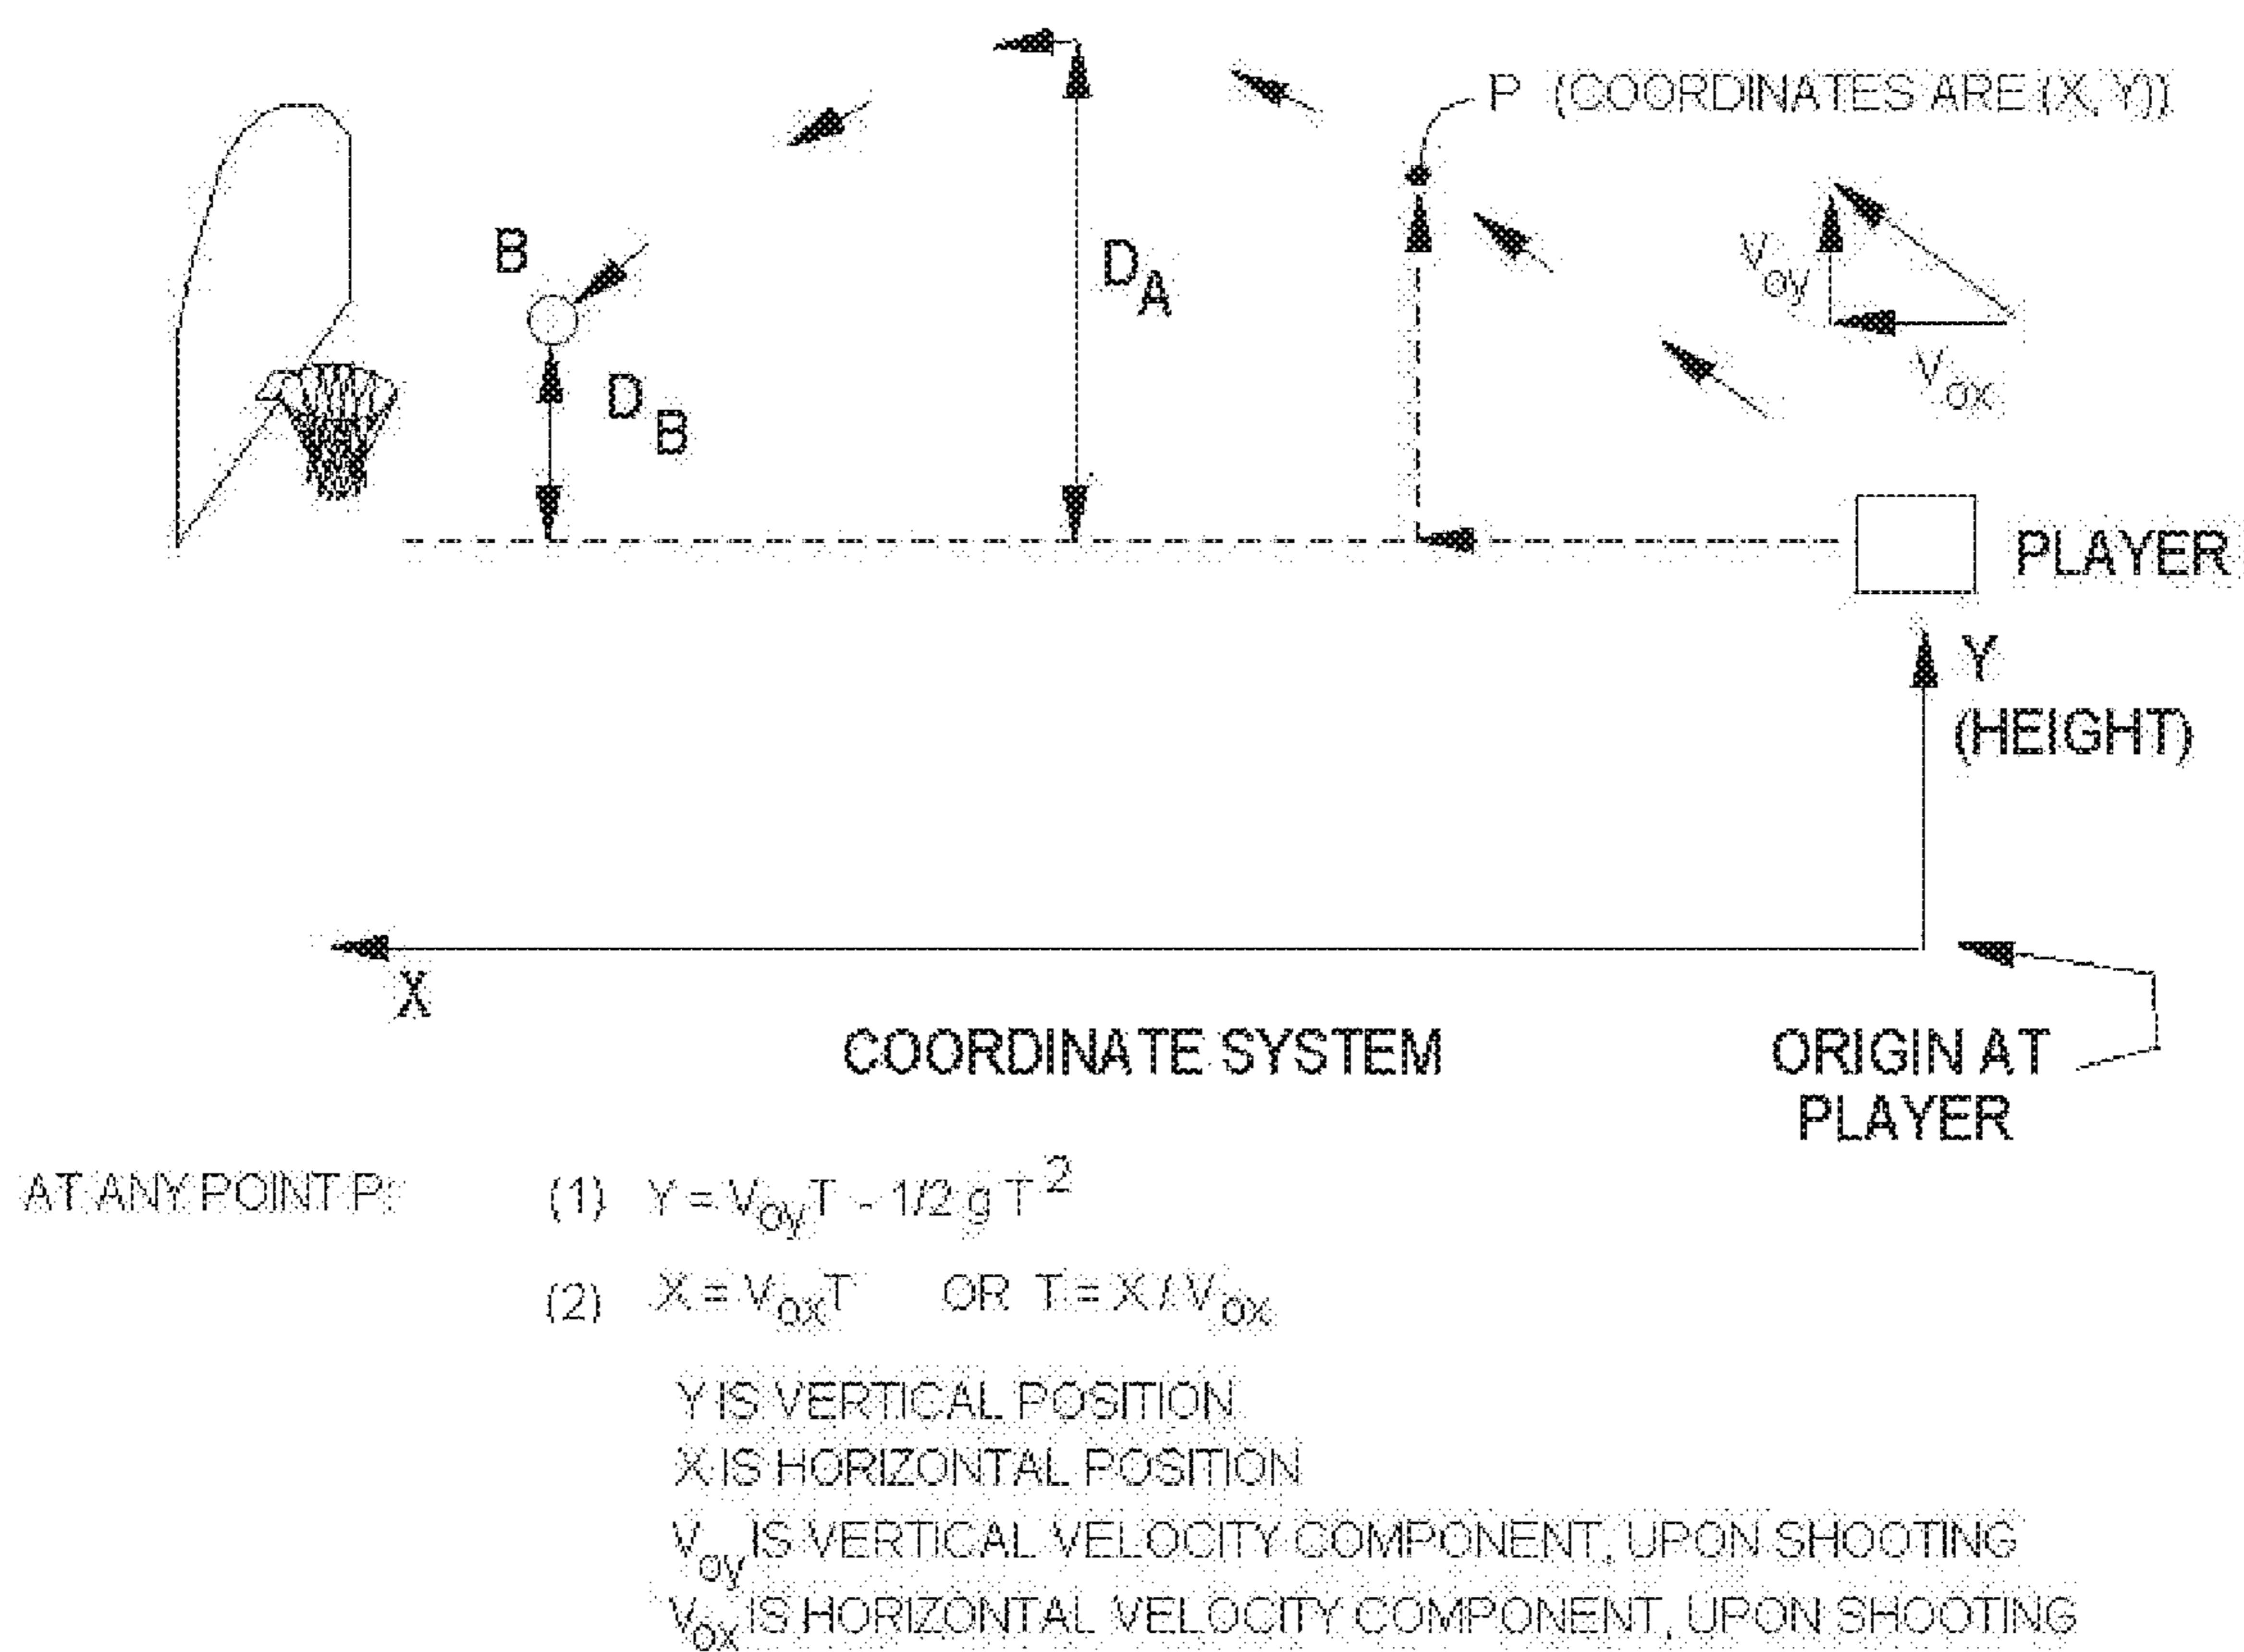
P (COORDINATES ARE (X, Y))

B

$D_A$

$D_B$

$V_{oy}$

$V_{ox}$

PLAYER

Y (HEIGHT)

X

COORDINATE SYSTEM

ORIGIN AT PLAYER

AT ANY POINT P:

(1) $Y = V_{oy}T - 1/2\, g\, T^2$

(2) $X = V_{ox}T$ OR $T = X / V_{ox}$

Y IS VERTICAL POSITION
X IS HORIZONTAL POSITION
$V_{oy}$ IS VERTICAL VELOCITY COMPONENT, UPON SHOOTING
$V_{ox}$ IS HORIZONTAL VELOCITY COMPONENT, UPON SHOOTING